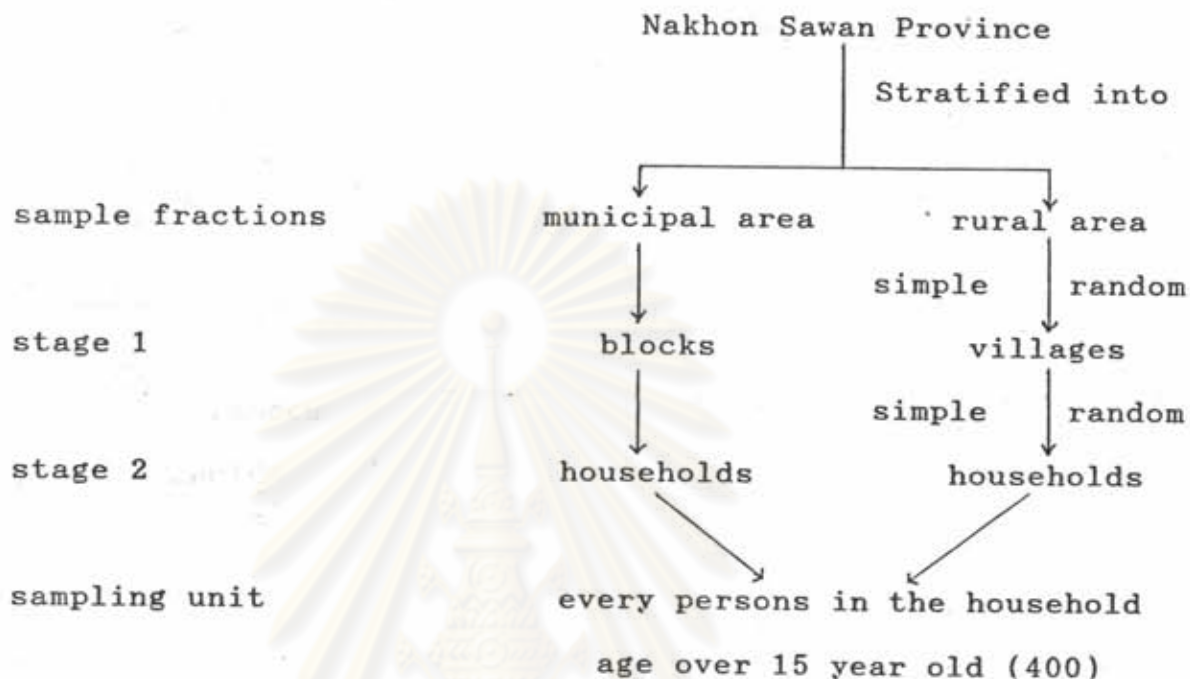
Nakhon Sawan Province

Stratified into

sample fractions

municipal area

rural area

simple random

stage 1

blocks

villages

simple random

stage 2

households

households

sampling unit

every persons in the household age over 15 year old (400)